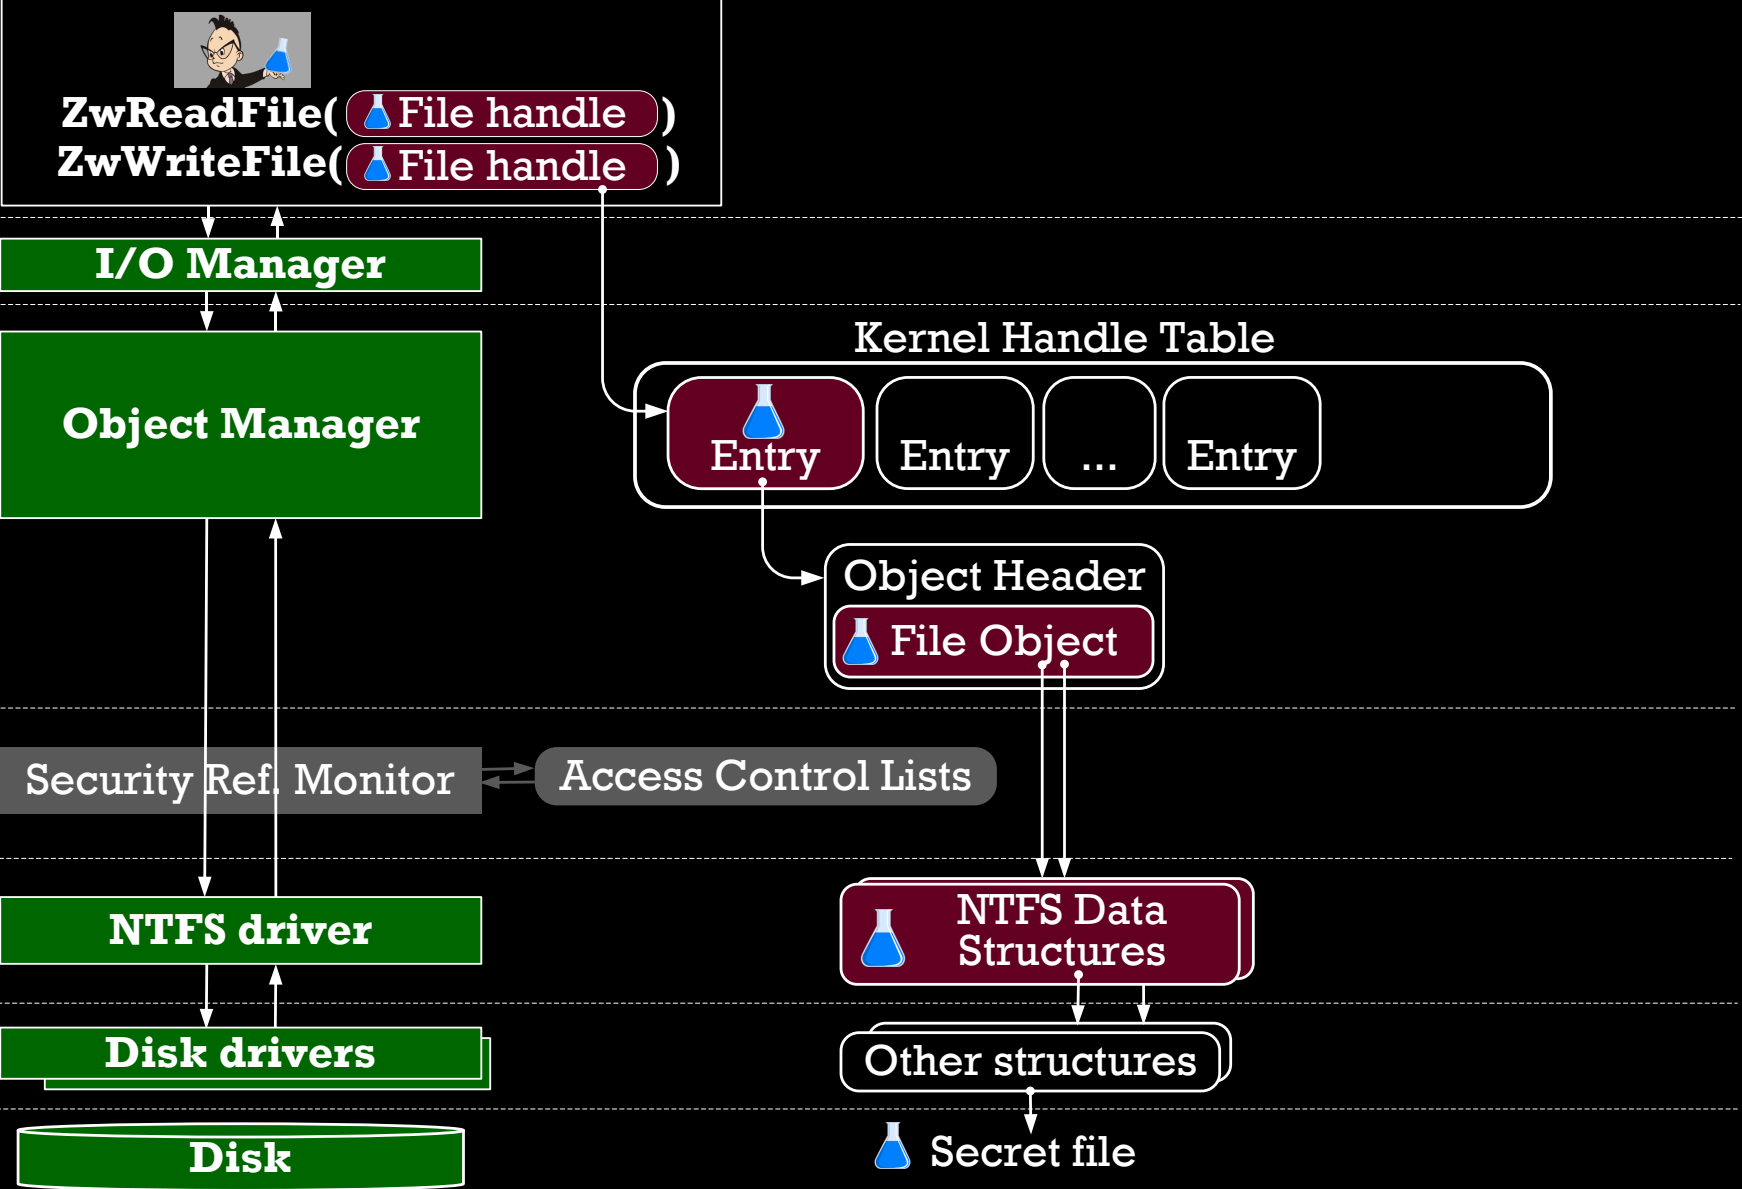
ZwReadFile( File handle )
ZwWriteFile( File handle )

I/O Manager

Kernel Handle Table

Object Manager

Entry

Entry

...

Entry

Object Header

File Object

Security Ref. Monitor

Access Control Lists

NTFS driver

NTFS Data Structures

Disk drivers

Other structures

Disk

Secret file